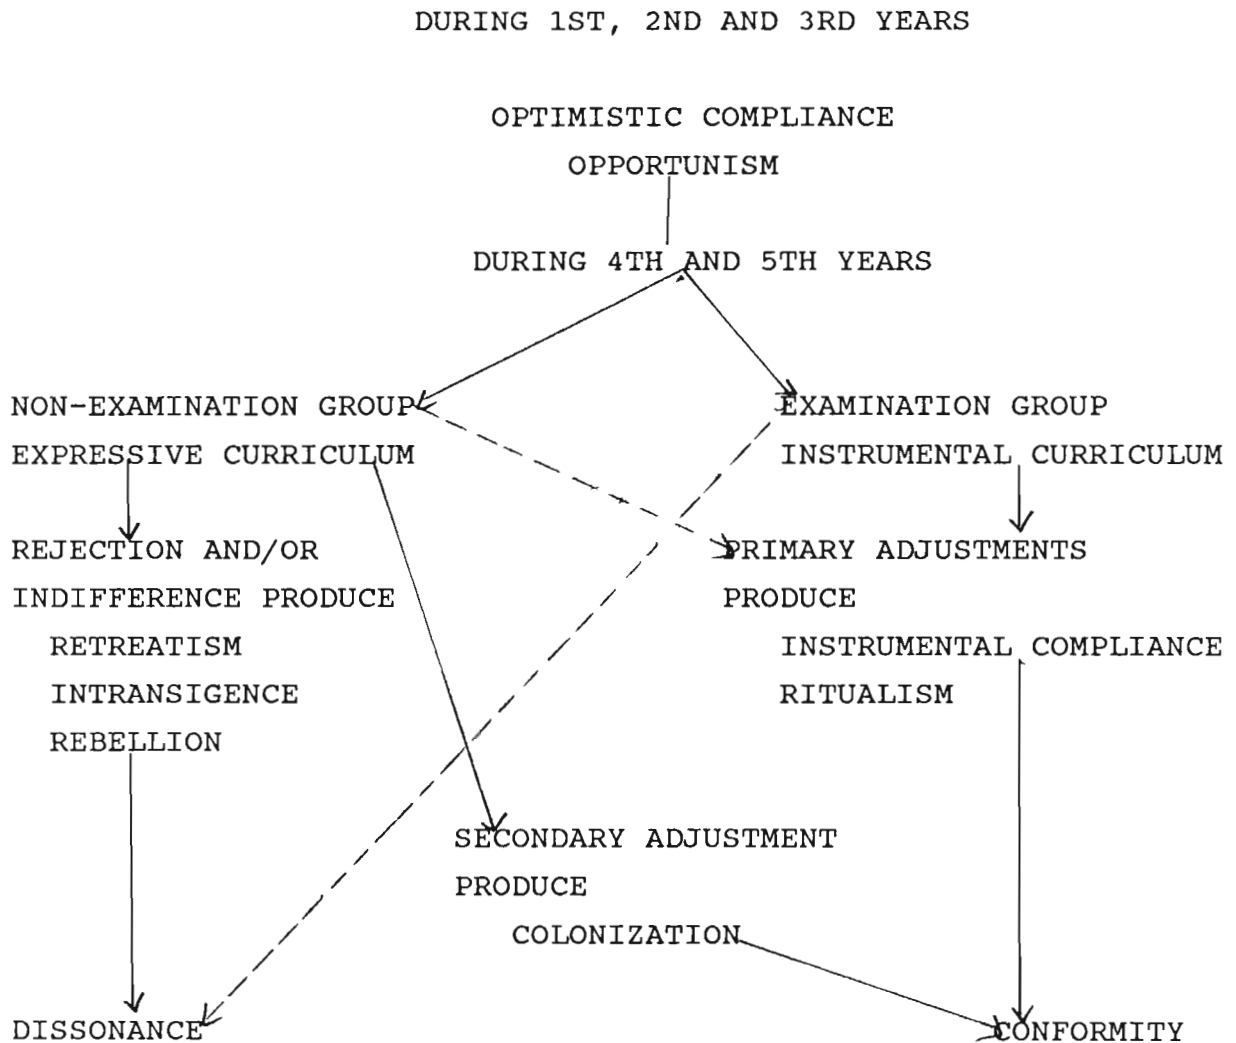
DURING 1ST, 2ND AND 3RD YEARS

OPTIMISTIC COMPLIANCE
OPPORTUNISM

DURING 4TH AND 5TH YEARS

NON-EXAMINATION GROUP
EXPRESSIVE CURRICULUM

EXAMINATION GROUP
INSTRUMENTAL CURRICULUM

REJECTION AND/OR INDIFFERENCE PRODUCE
RETREATISM
INTRANSIGENCE
REBELLION

PRIMARY ADJUSTMENTS PRODUCE
INSTRUMENTAL COMPLIANCE
RITUALISM

SECONDARY ADJUSTMENT PRODUCE
COLONIZATION

DISSONANCE

CONFORMITY